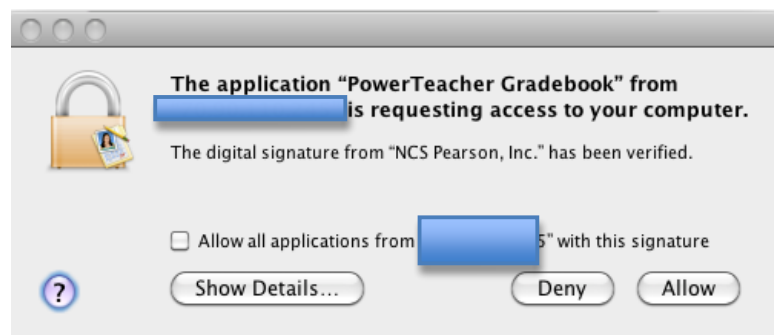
The application “PowerTeacher Gradebook” from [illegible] is requesting access to your computer.

The digital signature from "NCS Pearson, Inc." has been verified.

Allow all applications from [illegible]5" with this signature

?

Show Details...

Deny

Allow